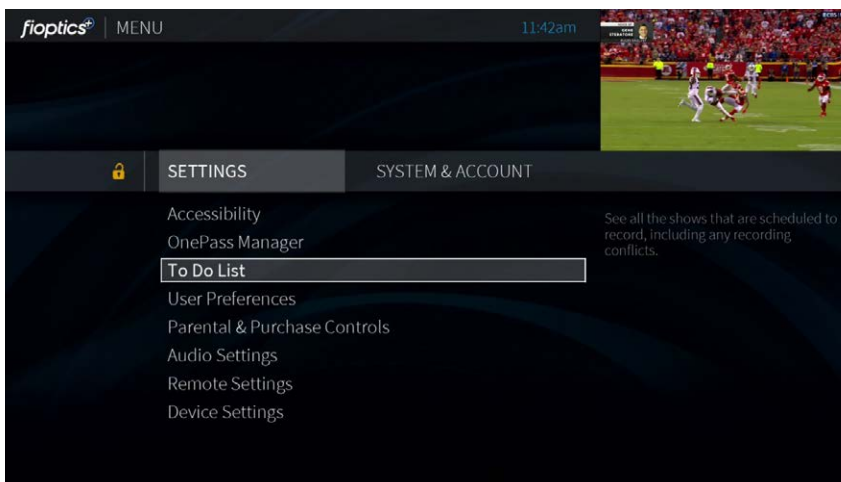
fioptics+ | MENU

11:42am

SETTINGS

SYSTEM & ACCOUNT

Accessibility

OnePass Manager

To Do List

User Preferences

Parental & Purchase Controls

Audio Settings

Remote Settings

Device Settings

See all the shows that are scheduled to record, including any recording conflicts.